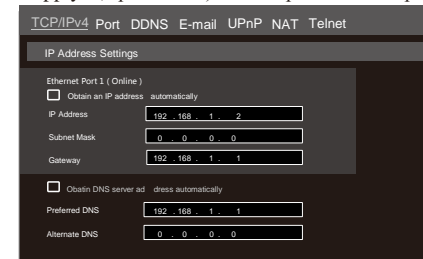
TCP/IPv4 Port DDNS E-mail UPnP NAT Telnet

IP Address Settings

Ethernet Port 1 ( Online )

Obtain an IP address automatically

IP Address 192 . 168 . 1 . 2

Subnet Mask 0 . 0 . 0 . 0

Gateway 192 . 168 . 1 . 1

Obatin DNS server ad dress automatically

Preferred DNS 192 . 168 . 1 . 1

Alternate DNS 0 . 0 . 0 . 0